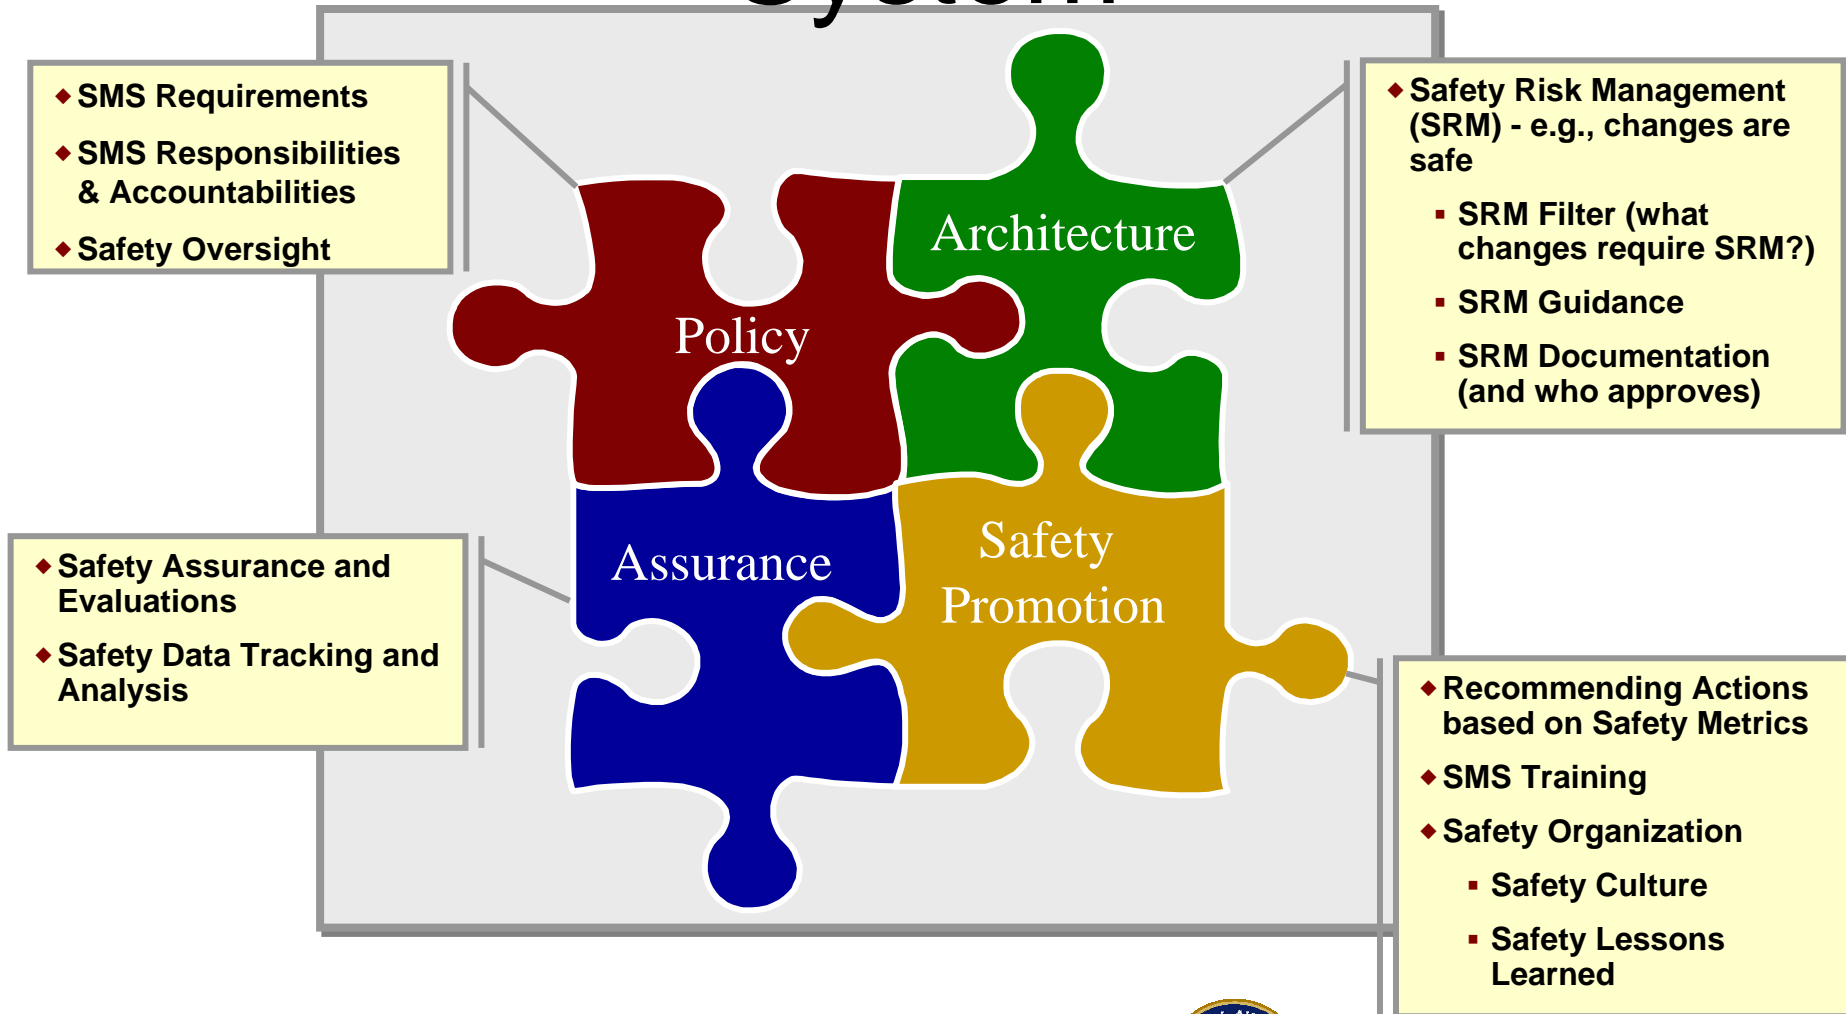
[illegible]

- SMS Requirements
- SMS Responsibilities & Accountabilities
- Safety Oversight

- Safety Risk Management (SRM) - e.g., changes are safe
  - SRM Filter (what changes require SRM?)
  - SRM Guidance
  - SRM Documentation (and who approves)

Policy

Architecture

Assurance

Safety Promotion

- Safety Assurance and Evaluations
- Safety Data Tracking and Analysis

- Recommending Actions based on Safety Metrics
- SMS Training
- Safety Organization
  - Safety Culture
  - Safety Lessons Learned